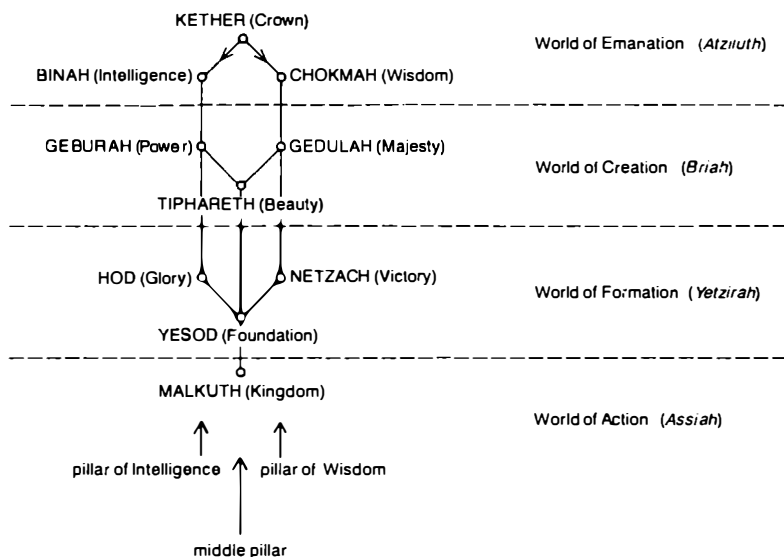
KETHER (Crown)

BINAH (Intelligence)

CHOKMAH (Wisdom)

World of Emanation (*Atziluth*)

GEBURAH (Power)

GEDULAH (Majesty)

World of Creation (*Briah*)

TIPHARETH (Beauty)

HOD (Glory)

NETZACH (Victory)

World of Formation (*Yetzirah*)

YESOD (Foundation)

MALKUTH (Kingdom)

World of Action (*Assiah*)

pillar of Intelligence

pillar of Wisdom

middle pillar